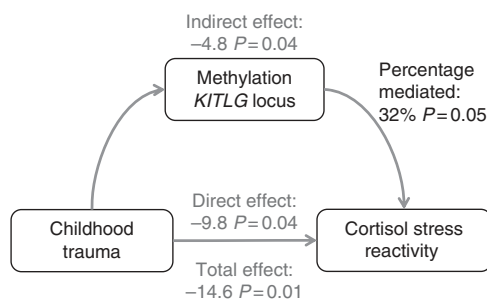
Indirect effect:
–4.8 $P = 0.04$

Methylation
$KITLG$ locus

Percentage mediated:
32% $P = 0.05$

Childhood trauma

Direct effect:
–9.8 $P = 0.04$

Cortisol stress reactivity

Total effect:
–14.6 $P = 0.01$